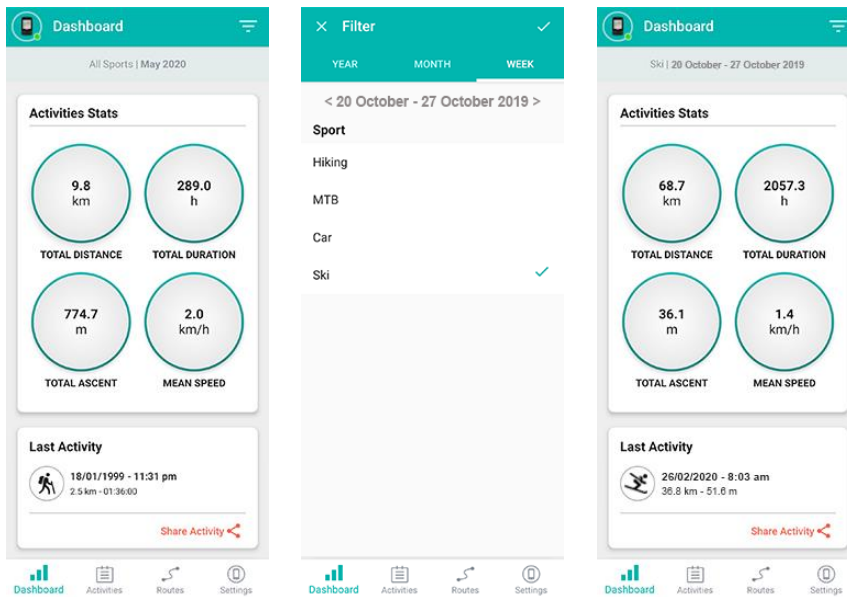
Dashboard

All Sports | May 2020

Activities Stats

9.8
km
TOTAL DISTANCE

289.0
h
TOTAL DURATION

774.7
m
TOTAL ASCENT

2.0
km/h
MEAN SPEED

Last Activity

18/01/1999 - 11:31 pm
2.5 km - 01:36:00

Share Activity

Dashboard Activities Routes Settings

Filter

YEAR MONTH WEEK

< 20 October - 27 October 2019 >

Sport

Hiking

MTB

Car

Ski

Dashboard Activities Routes Settings

Dashboard

Ski | 20 October - 27 October 2019

Activities Stats

68.7
km
TOTAL DISTANCE

2057.3
h
TOTAL DURATION

36.1
m
TOTAL ASCENT

1.4
km/h
MEAN SPEED

Last Activity

26/02/2020 - 8:03 am
36.8 km - 51.6 m

Share Activity

Dashboard Activities Routes Settings